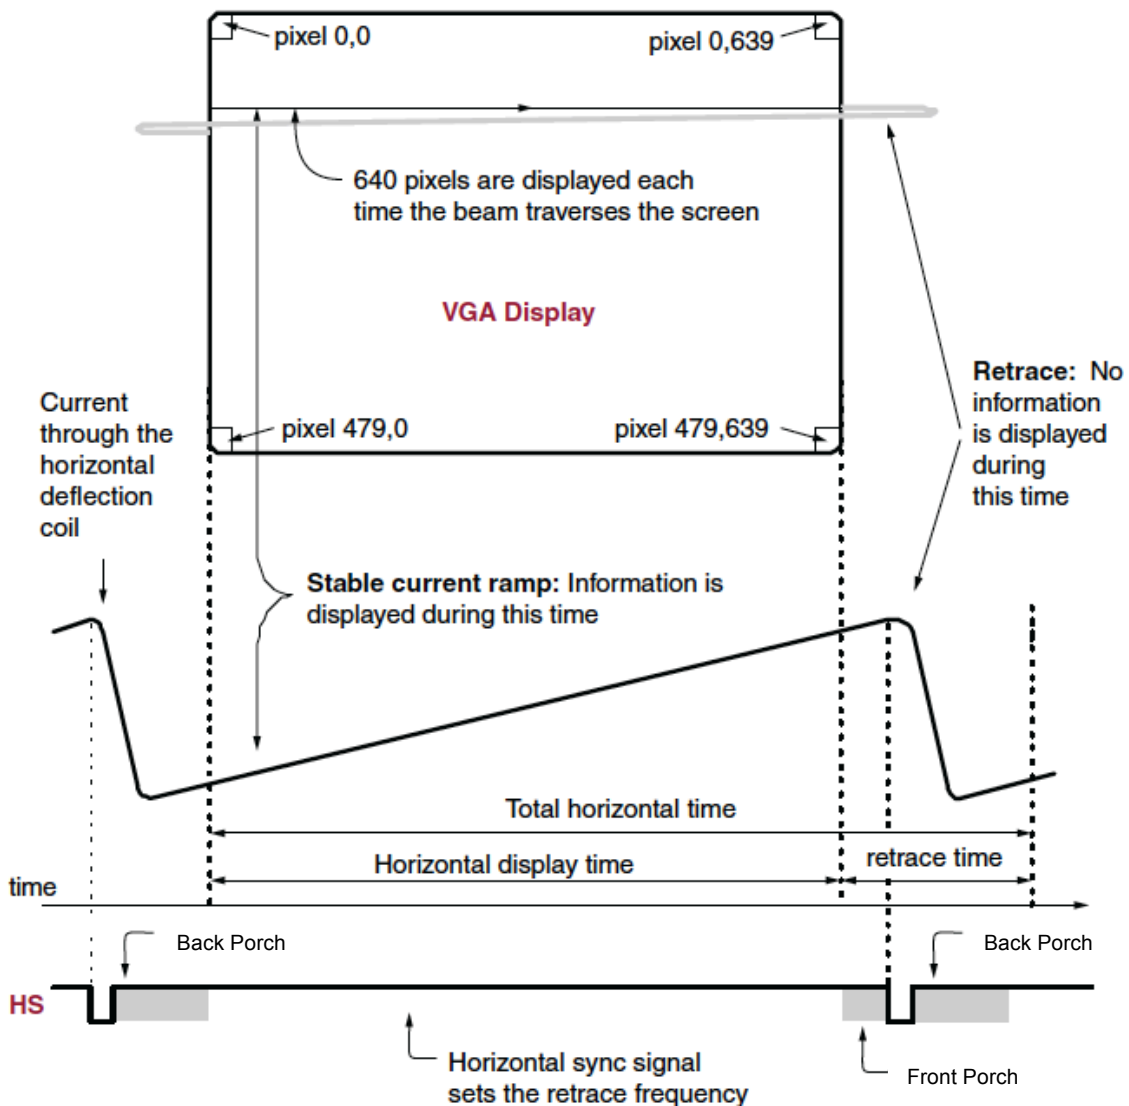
pixel 0,0

pixel 0,639

640 pixels are displayed each time the beam traverses the screen

VGA Display

Retrace: No information is displayed during this time

Current through the horizontal deflection coil

pixel 479,0

pixel 479,639

Stable current ramp: Information is displayed during this time

Total horizontal time

Horizontal display time

retrace time

time

Back Porch

Back Porch

HS

Horizontal sync signal sets the retrace frequency

Front Porch